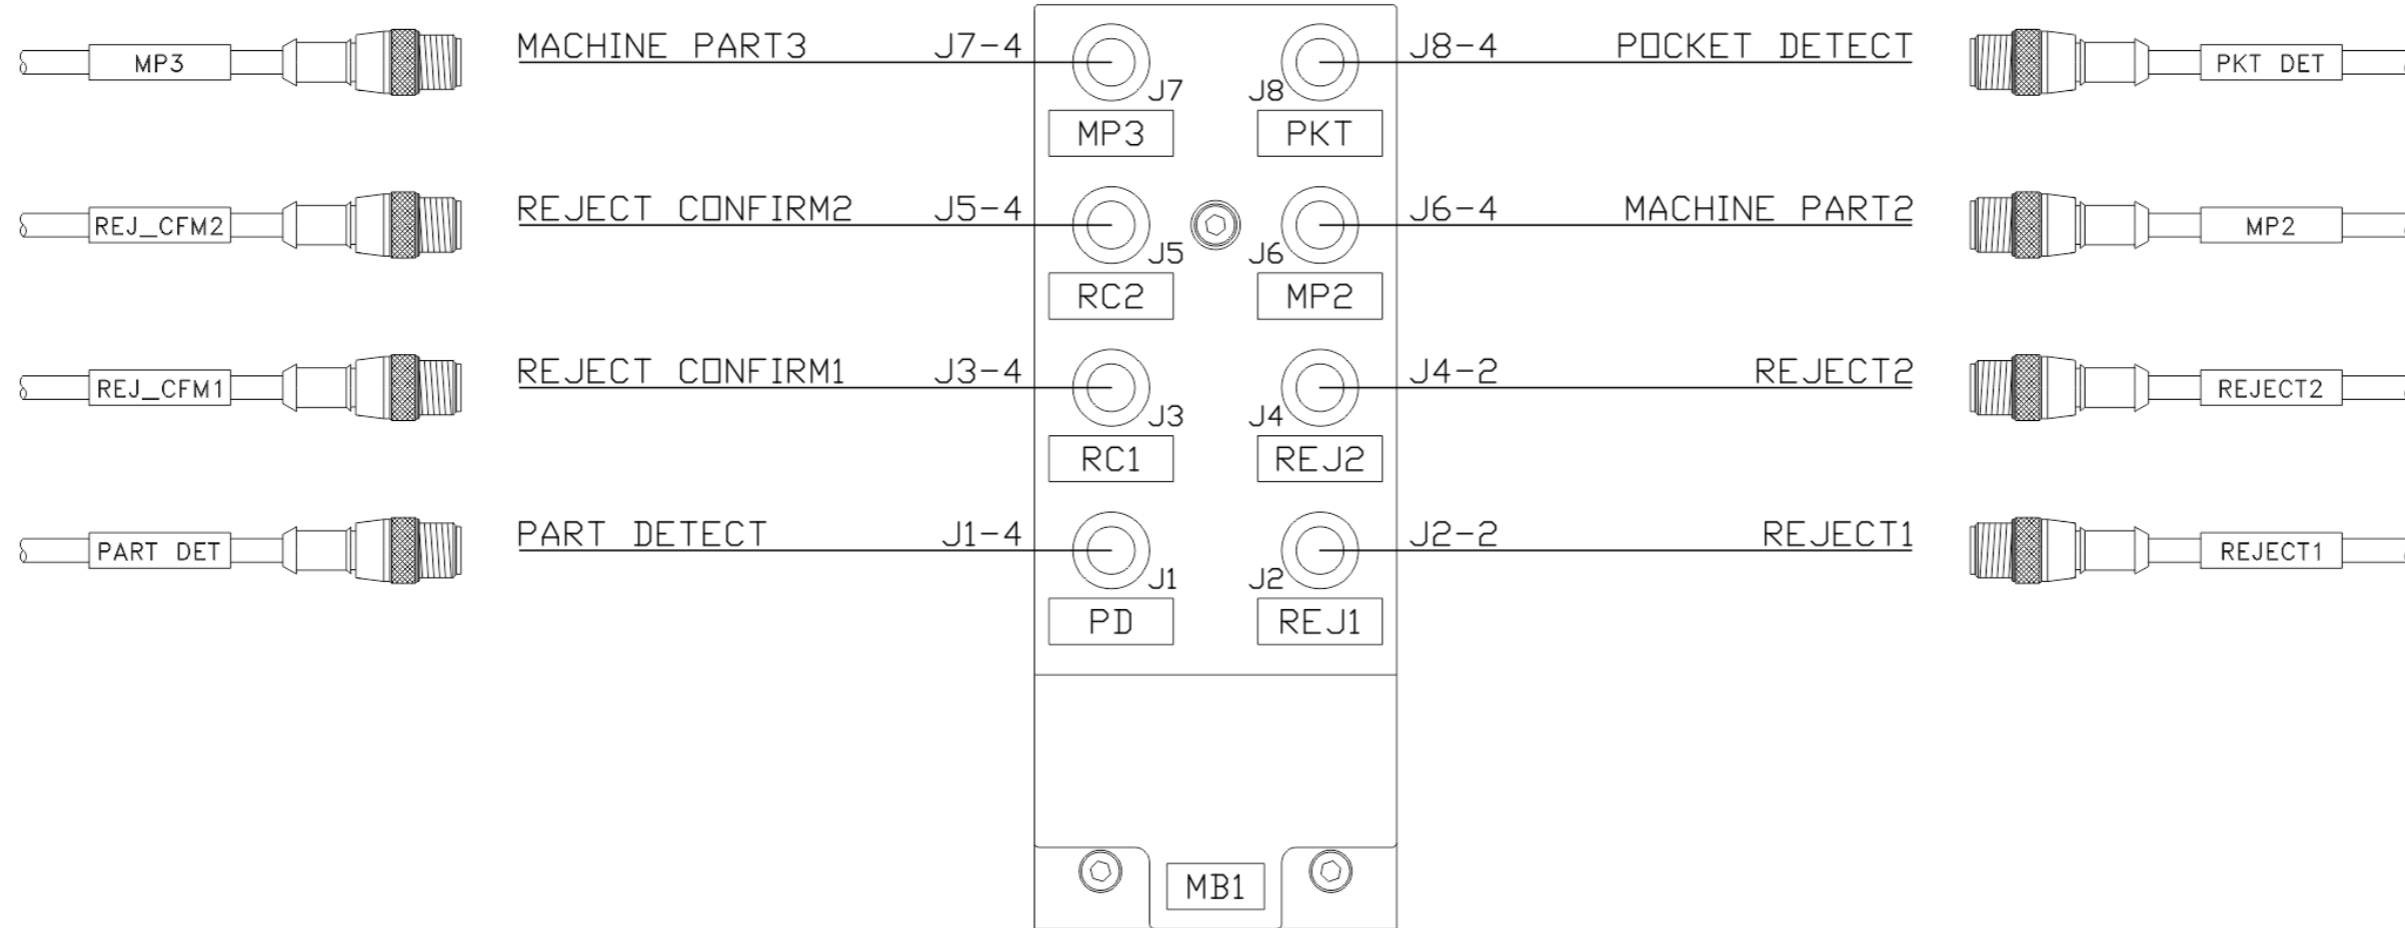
MP3
MACHINE PART3
J7-4
J7
MP3
J8
PKT
J8-4
POCKET DETECT
PKT DET

REJ_CFM2
REJECT CONFIRM2
J5-4
J5
RC2
J6
MP2
J6-4
MACHINE PART2
MP2

REJ_CFM1
REJECT CONFIRM1
J3-4
J3
RC1
J4
REJ2
J4-2
REJECT2
REJECT2

PART DET
PART DETECT
J1-4
J1
PD
J2
REJ1
J2-2
REJECT1
REJECT1

MB1